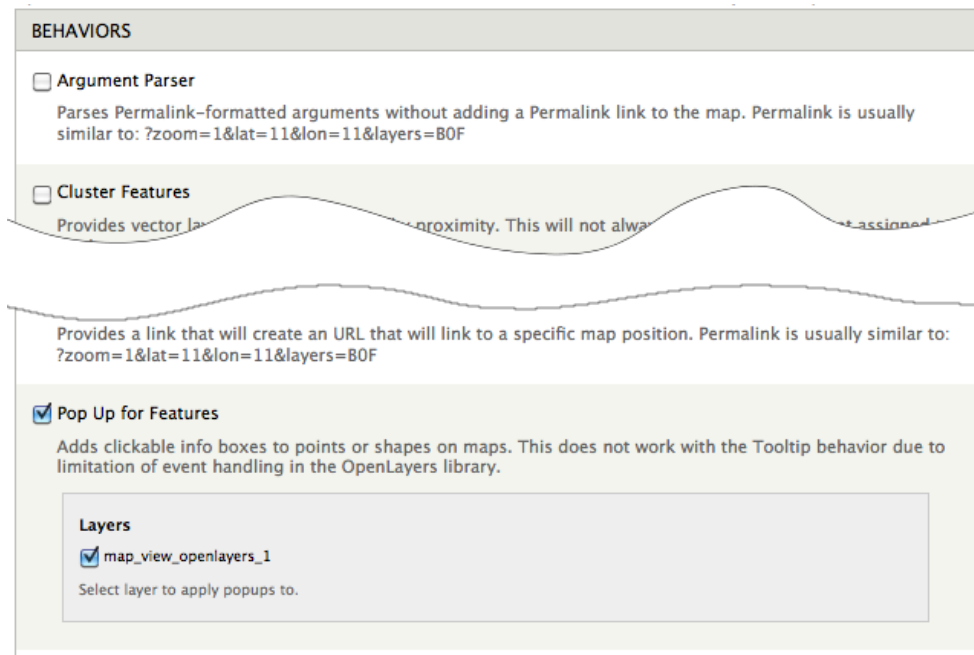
BEHAVIORS

Argument Parser

Parses Permalink-formatted arguments without adding a Permalink link to the map. Permalink is usually similar to: ?zoom=1&lat=11&lon=11&layers=B0F

Cluster Features

Provides vector la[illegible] proximity. This will not alw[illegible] assigned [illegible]

Provides a link that will create an URL that will link to a specific map position. Permalink is usually similar to: ?zoom=1&lat=11&lon=11&layers=B0F

Pop Up for Features

Adds clickable info boxes to points or shapes on maps. This does not work with the Tooltip behavior due to limitation of event handling in the OpenLayers library.

Layers

map_view_openlayers_1

Select layer to apply popups to.